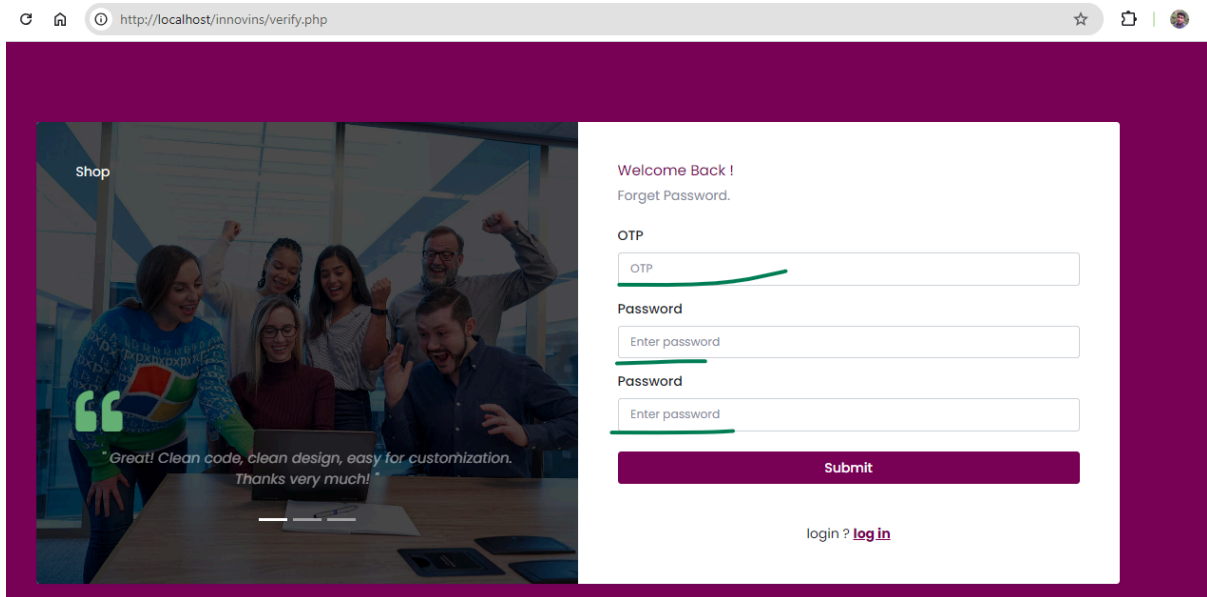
http://localhost/innovins/verify.php

Shop

" Great! Clean code, clean design, easy for customization. Thanks very much! "

Welcome Back !

Forget Password.

OTP

OTP

Password

Enter password

Password

Enter password

Submit

login ? log in